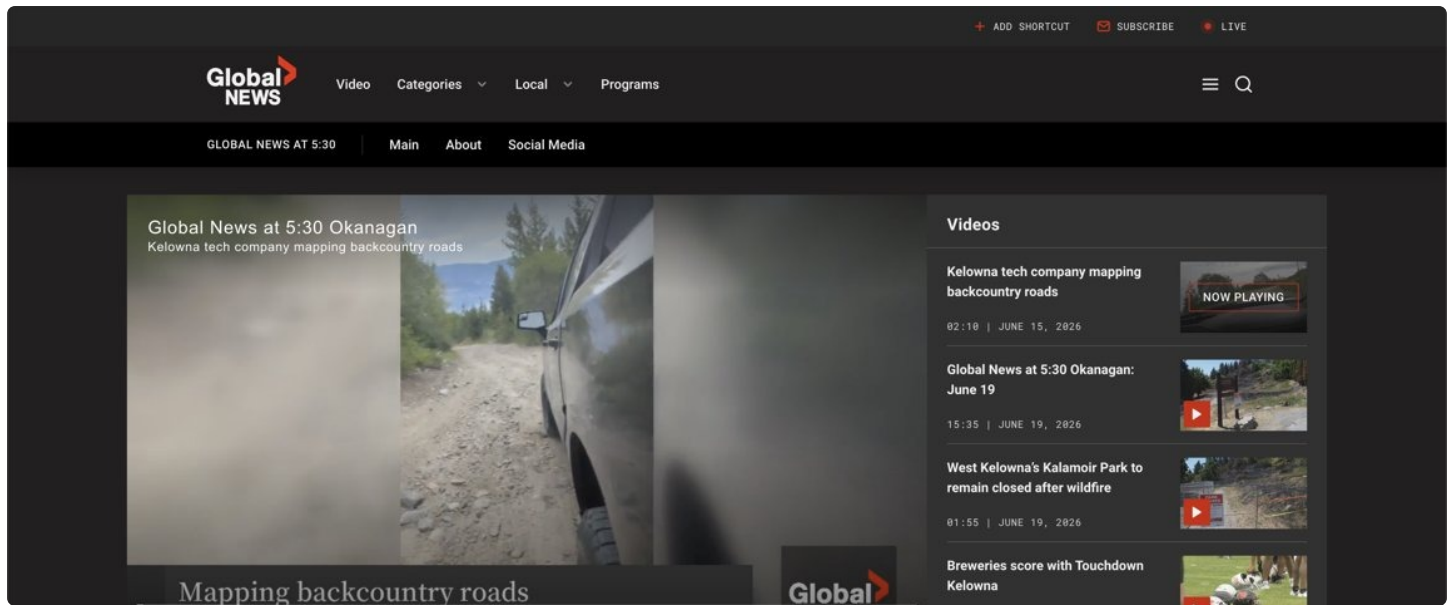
+ ADD SHORTCUT SUBSCRIBE LIVE

Global NEWS Video Categories Local Programs

GLOBAL NEWS AT 5:30 Main About Social Media

Global News at 5:30 Okanagan
Kelowna tech company mapping backcountry roads

Mapping backcountry roads

Global

Videos

Kelowna tech company mapping backcountry roads
NOW PLAYING
02:10 | JUNE 15, 2026

Global News at 5:30 Okanagan: June 19
15:35 | JUNE 19, 2026

West Kelowna's Kalamoir Park to remain closed after wildfire
01:55 | JUNE 19, 2026

Breweries score with Touchdown Kelowna